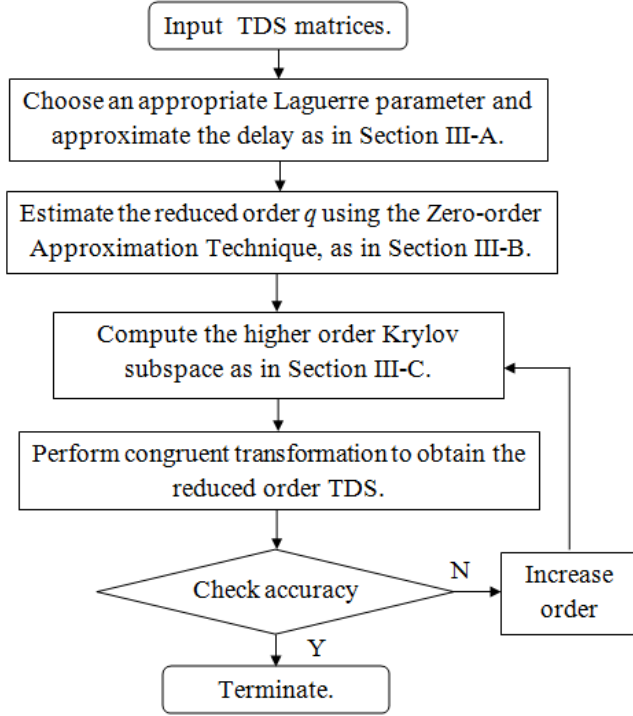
Input TDS matrices.

Choose an appropriate Laguerre parameter and approximate the delay as in Section III-A.

Estimate the reduced order $q$ using the Zero-order Approximation Technique, as in Section III-B.

Compute the higher order Krylov subspace as in Section III-C.

Perform congruent transformation to obtain the reduced order TDS.

Check accuracy

N

Increase order

Y

Terminate.